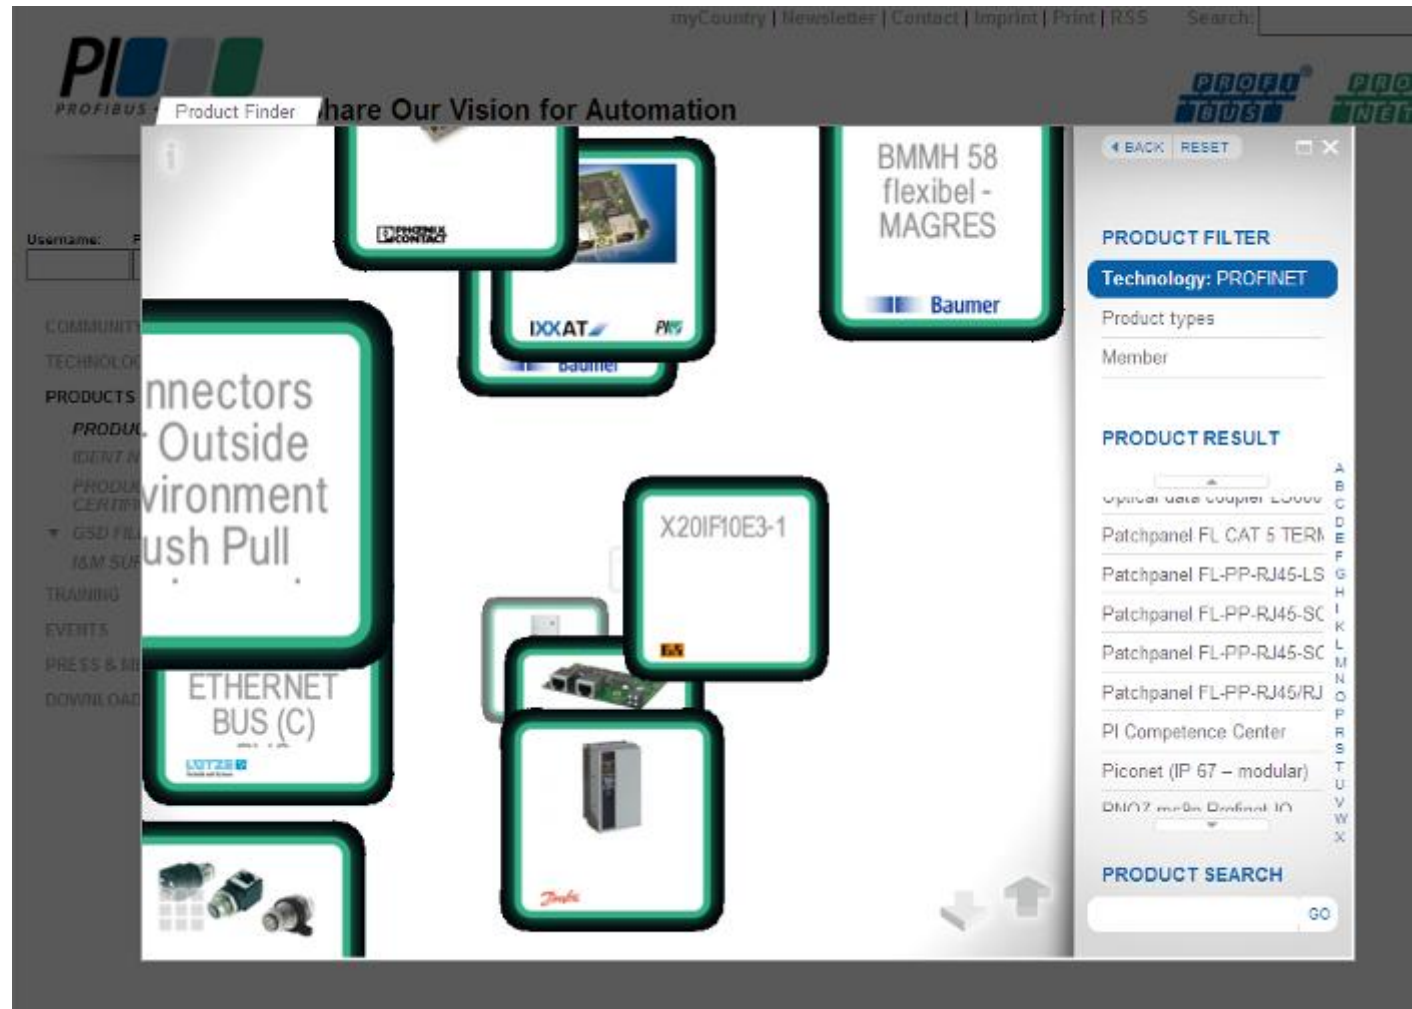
myCountry | Newsletter | Contact | Imprint | Print | RSS Search:

PI

PROFIBUS

Product Finder

hare Our Vision for Automation

PROFIBUS PROFINET

Username:

COMMUNITY
TECHNOLOGY
PRODUCTS
PRODU
IDENT N
PRODU CERTIF
GSD FIL
I&M SUP
TRAINING
EVENTS
PRESS & M
DOWNLOAD

PHOENIX CONTACT

IXXAT PI

Baumer

BMMH 58 flexibel - MAGRES

Baumer

nnectors Outside vironment ush Pull

X20IF10E3-1

B&R

ETHERNET BUS (C)

LUTZE

Danfoss

BACK RESET

PRODUCT FILTER

Technology: PROFINET

Product types

Member

PRODUCT RESULT

Patchpanel FL CAT 5 TERM

Patchpanel FL-PP-RJ45-LS

Patchpanel FL-PP-RJ45-SC

Patchpanel FL-PP-RJ45-SC

Patchpanel FL-PP-RJ45/RJ

PI Competence Center

Piconet (IP 67 – modular)

A B C D E F G H I K L M N O P R S T U V W X

PRODUCT SEARCH

GO